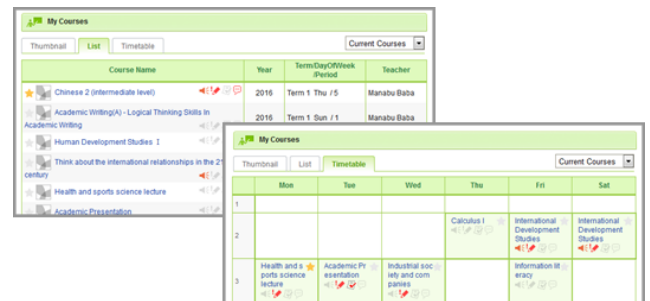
My Courses

Thumbnail | List | Timetable

Current Courses

| Course Name | Year | Term/DayOfWeek/Period | Teacher |
|---|---|---|---|
| Chinese 2 (intermediate level) | 2016 | Term 1 Thu / 5 | Manabu Baba |
| Academic Writing(A) - Logical Thinking Skills In Academic Writing | 2016 | Term 1 Sun / 1 | Manabu Baba |
| Human Development Studies Ⅰ | | | |
| Think about the international relationships in the 21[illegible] century | | | |
| Health and sports science lecture | | | |
| Academic Presentation | | | |

My Courses

Thumbnail | List | Timetable

Current Courses

| | Mon | Tue | Wed | Thu | Fri | Sat |
|---|---|---|---|---|---|---|
| 1 | | | | | | |
| 2 | | | | Calculus I | International Development Studies | International Development Studies |
| 3 | Health and sports science lecture | Academic Presentation | Industrial society and companies | | Information literacy | |